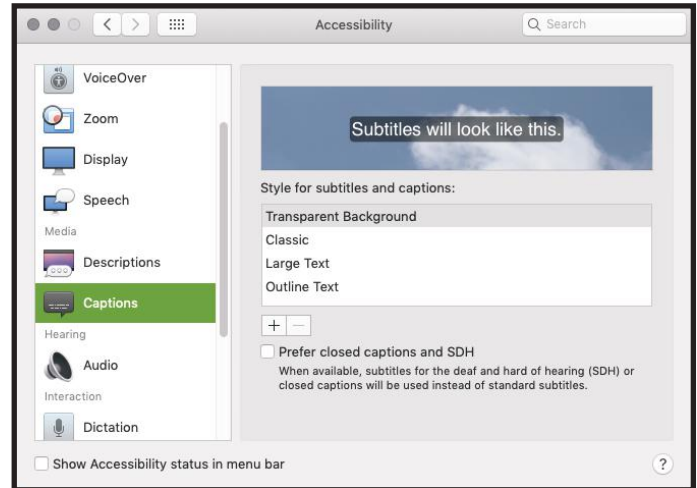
Accessibility

Search

VoiceOver

Zoom

Display

Speech

Media

Descriptions

Captions

Hearing

Audio

Interaction

Dictation

Subtitles will look like this.

Style for subtitles and captions:

Transparent Background

Classic

Large Text

Outline Text

+ −

Prefer closed captions and SDH

When available, subtitles for the deaf and hard of hearing (SDH) or closed captions will be used instead of standard subtitles.

Show Accessibility status in menu bar

?